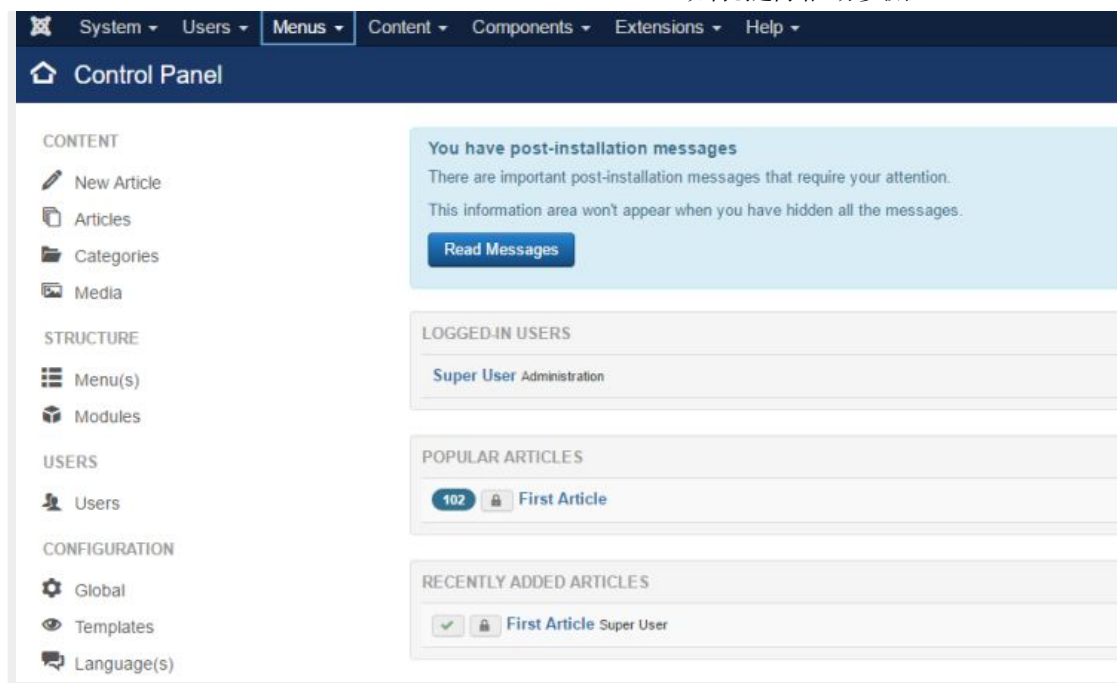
System ▾ Users ▾ Menus ▾ Content ▾ Components ▾ Extensions ▾ Help ▾

Control Panel

CONTENT

New Article

Articles

Categories

Media

STRUCTURE

Menu(s)

Modules

USERS

Users

CONFIGURATION

Global

Templates

Language(s)

You have post-installation messages

There are important post-installation messages that require your attention.

This information area won't appear when you have hidden all the messages.

Read Messages

LOGGED-IN USERS

Super User Administration

POPULAR ARTICLES

102 First Article

RECENTLY ADDED ARTICLES

First Article Super User